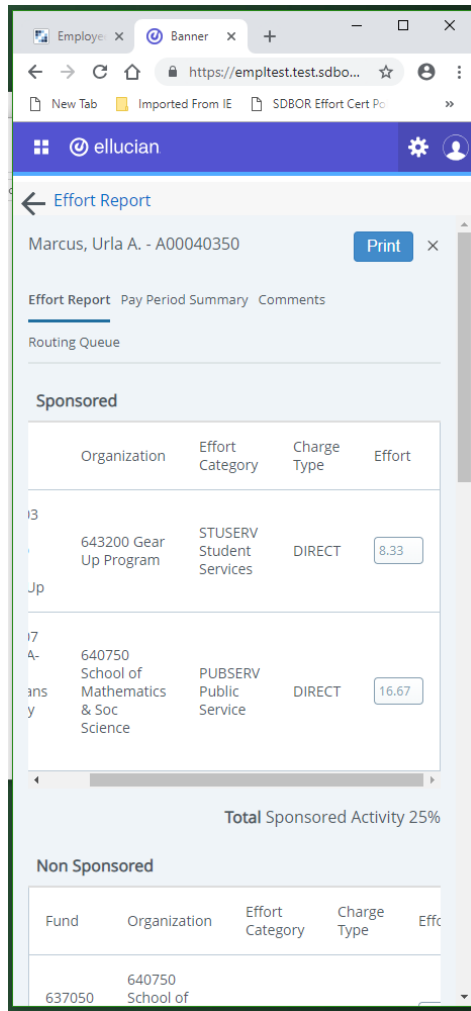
Employe ×
Banner ×
+
https://empltest.test.sdbo...
New Tab
Imported From IE
SDBOR Effort Cert Po
»
ellucian

Effort Report

Marcus, Urla A. - A00040350
Print
×

Effort Report
Pay Period Summary
Comments
Routing Queue

Sponsored

| | Organization | Effort Category | Charge Type | Effort |
|---|---|---|---|---|
| )3 Jp | 643200 Gear Up Program | STUSERV Student Services | DIRECT | 8.33 |
| )7 A- ans y | 640750 School of Mathematics & Soc Science | PUBSERV Public Service | DIRECT | 16.67 |

Total Sponsored Activity 25%

Non Sponsored

| Fund | Organization | Effort Category | Charge Type | Effo |
|---|---|---|---|---|
| 637050 | 640750 School of | | | |